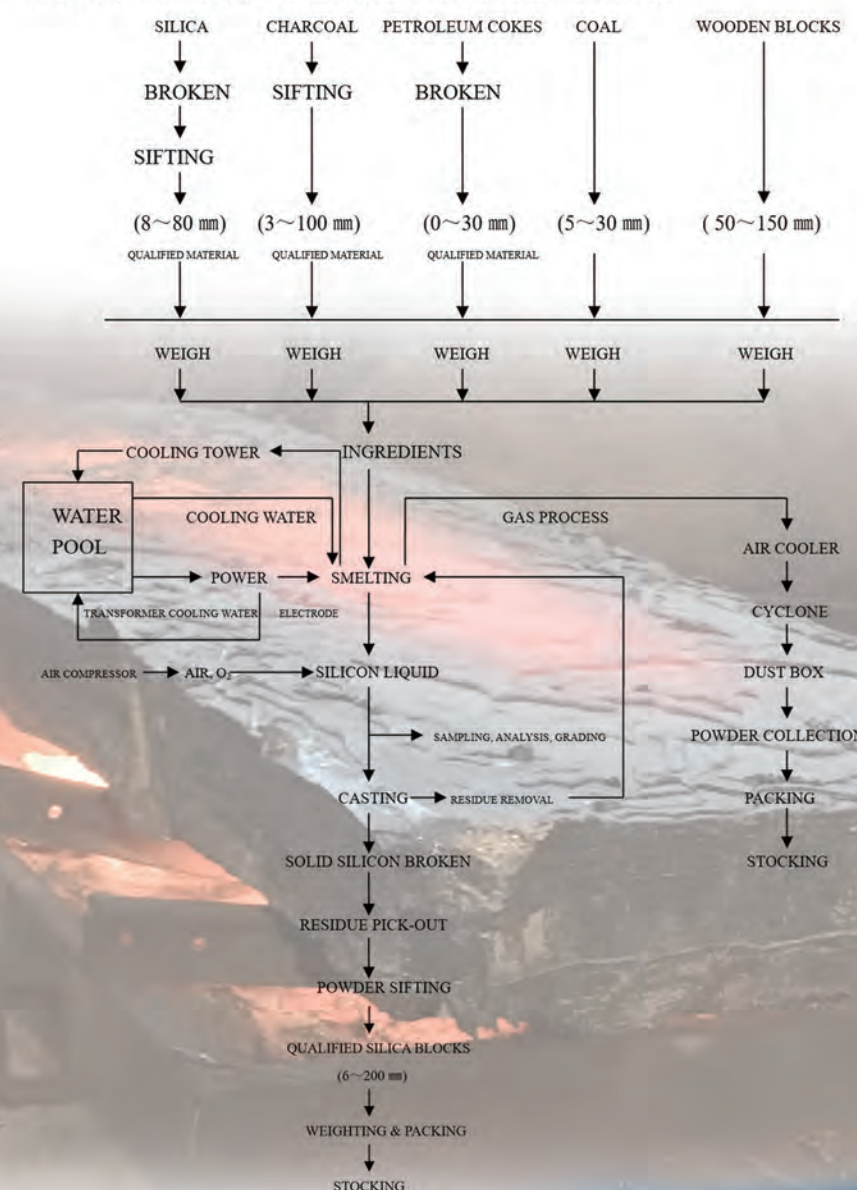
SILICA
BROKEN
SIFTING
(8～80 ㎜)
QUALIFIED MATERIAL

CHARCOAL
SIFTING
(3～100 ㎜)
QUALIFIED MATERIAL

PETROLEUM COKES
BROKEN
(0～30 ㎜)
QUALIFIED MATERIAL

COAL
(5～30 ㎜)

WOODEN BLOCKS
( 50～150 ㎜)

WEIGH
WEIGH
WEIGH
WEIGH
WEIGH

INGREDIENTS
COOLING TOWER
WATER POOL
COOLING WATER
GAS PROCESS
POWER
SMELTING
TRANSFORMER COOLING WATER
ELECTRODE
AIR COMPRESSOR
AIR, $O_2$
SILICON LIQUID
SAMPLING, ANALYSIS, GRADING
CASTING
RESIDUE REMOVAL
SOLID SILICON BROKEN
RESIDUE PICK-OUT
POWDER SIFTING
QUALIFIED SILICA BLOCKS
(6～200 ㎜)
WEIGHTING & PACKING
STOCKING

AIR COOLER
CYCLONE
DUST BOX
POWDER COLLECTION
PACKING
STOCKING